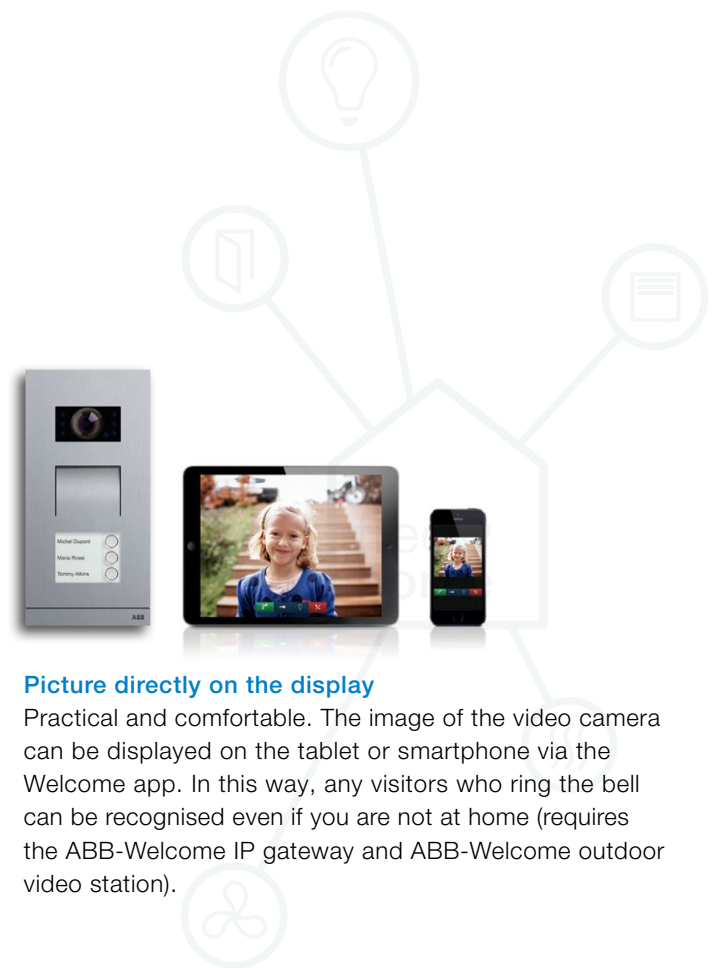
Michel Dupont
Maria Rossi
Tommy Atkins
ABB

Picture directly on the display
Practical and comfortable. The image of the video camera can be displayed on the tablet or smartphone via the Welcome app. In this way, any visitors who ring the bell can be recognised even if you are not at home (requires the ABB-Welcome IP gateway and ABB-Welcome outdoor video station).